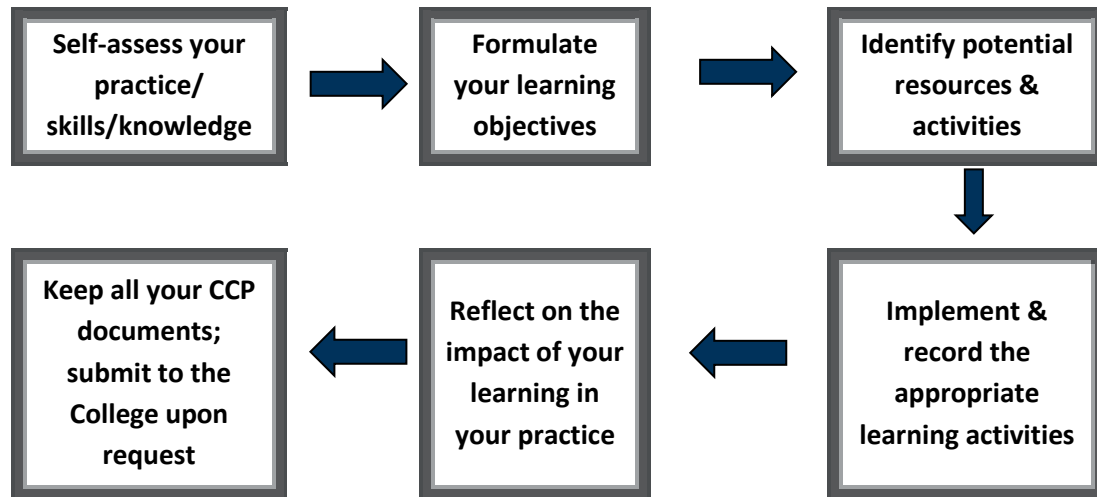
Self-assess your practice/ skills/knowledge

Formulate your learning objectives

Identify potential resources & activities

Implement & record the appropriate learning activities

Reflect on the impact of your learning in your practice

Keep all your CCP documents; submit to the College upon request